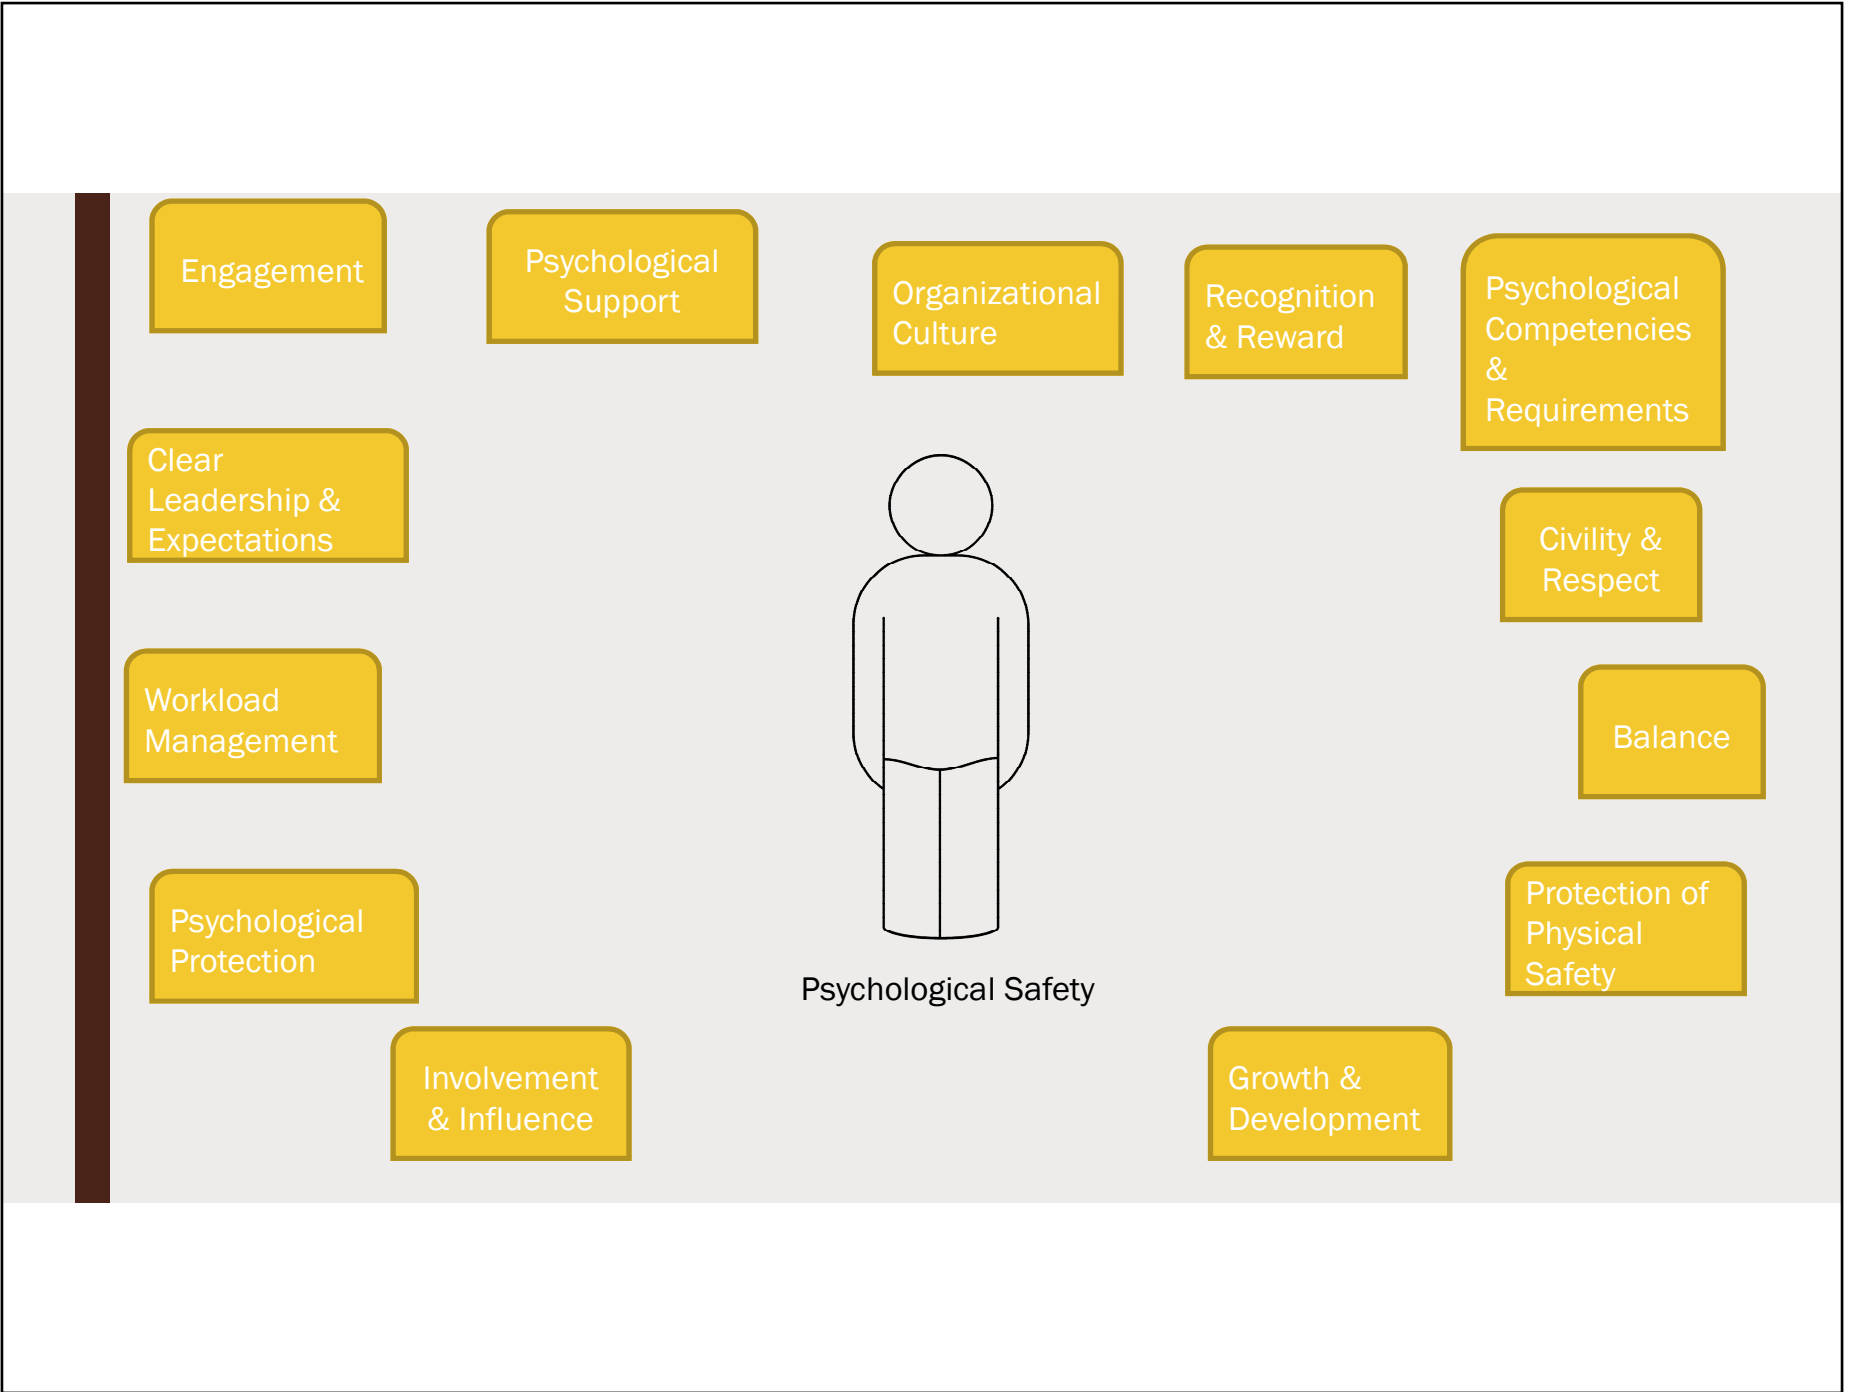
Engagement

Psychological Support

Organizational Culture

Recognition & Reward

Psychological Competencies & Requirements

Clear Leadership & Expectations

Civility & Respect

Workload Management

Balance

Psychological Protection

Protection of Physical Safety

Psychological Safety

Involvement & Influence

Growth & Development